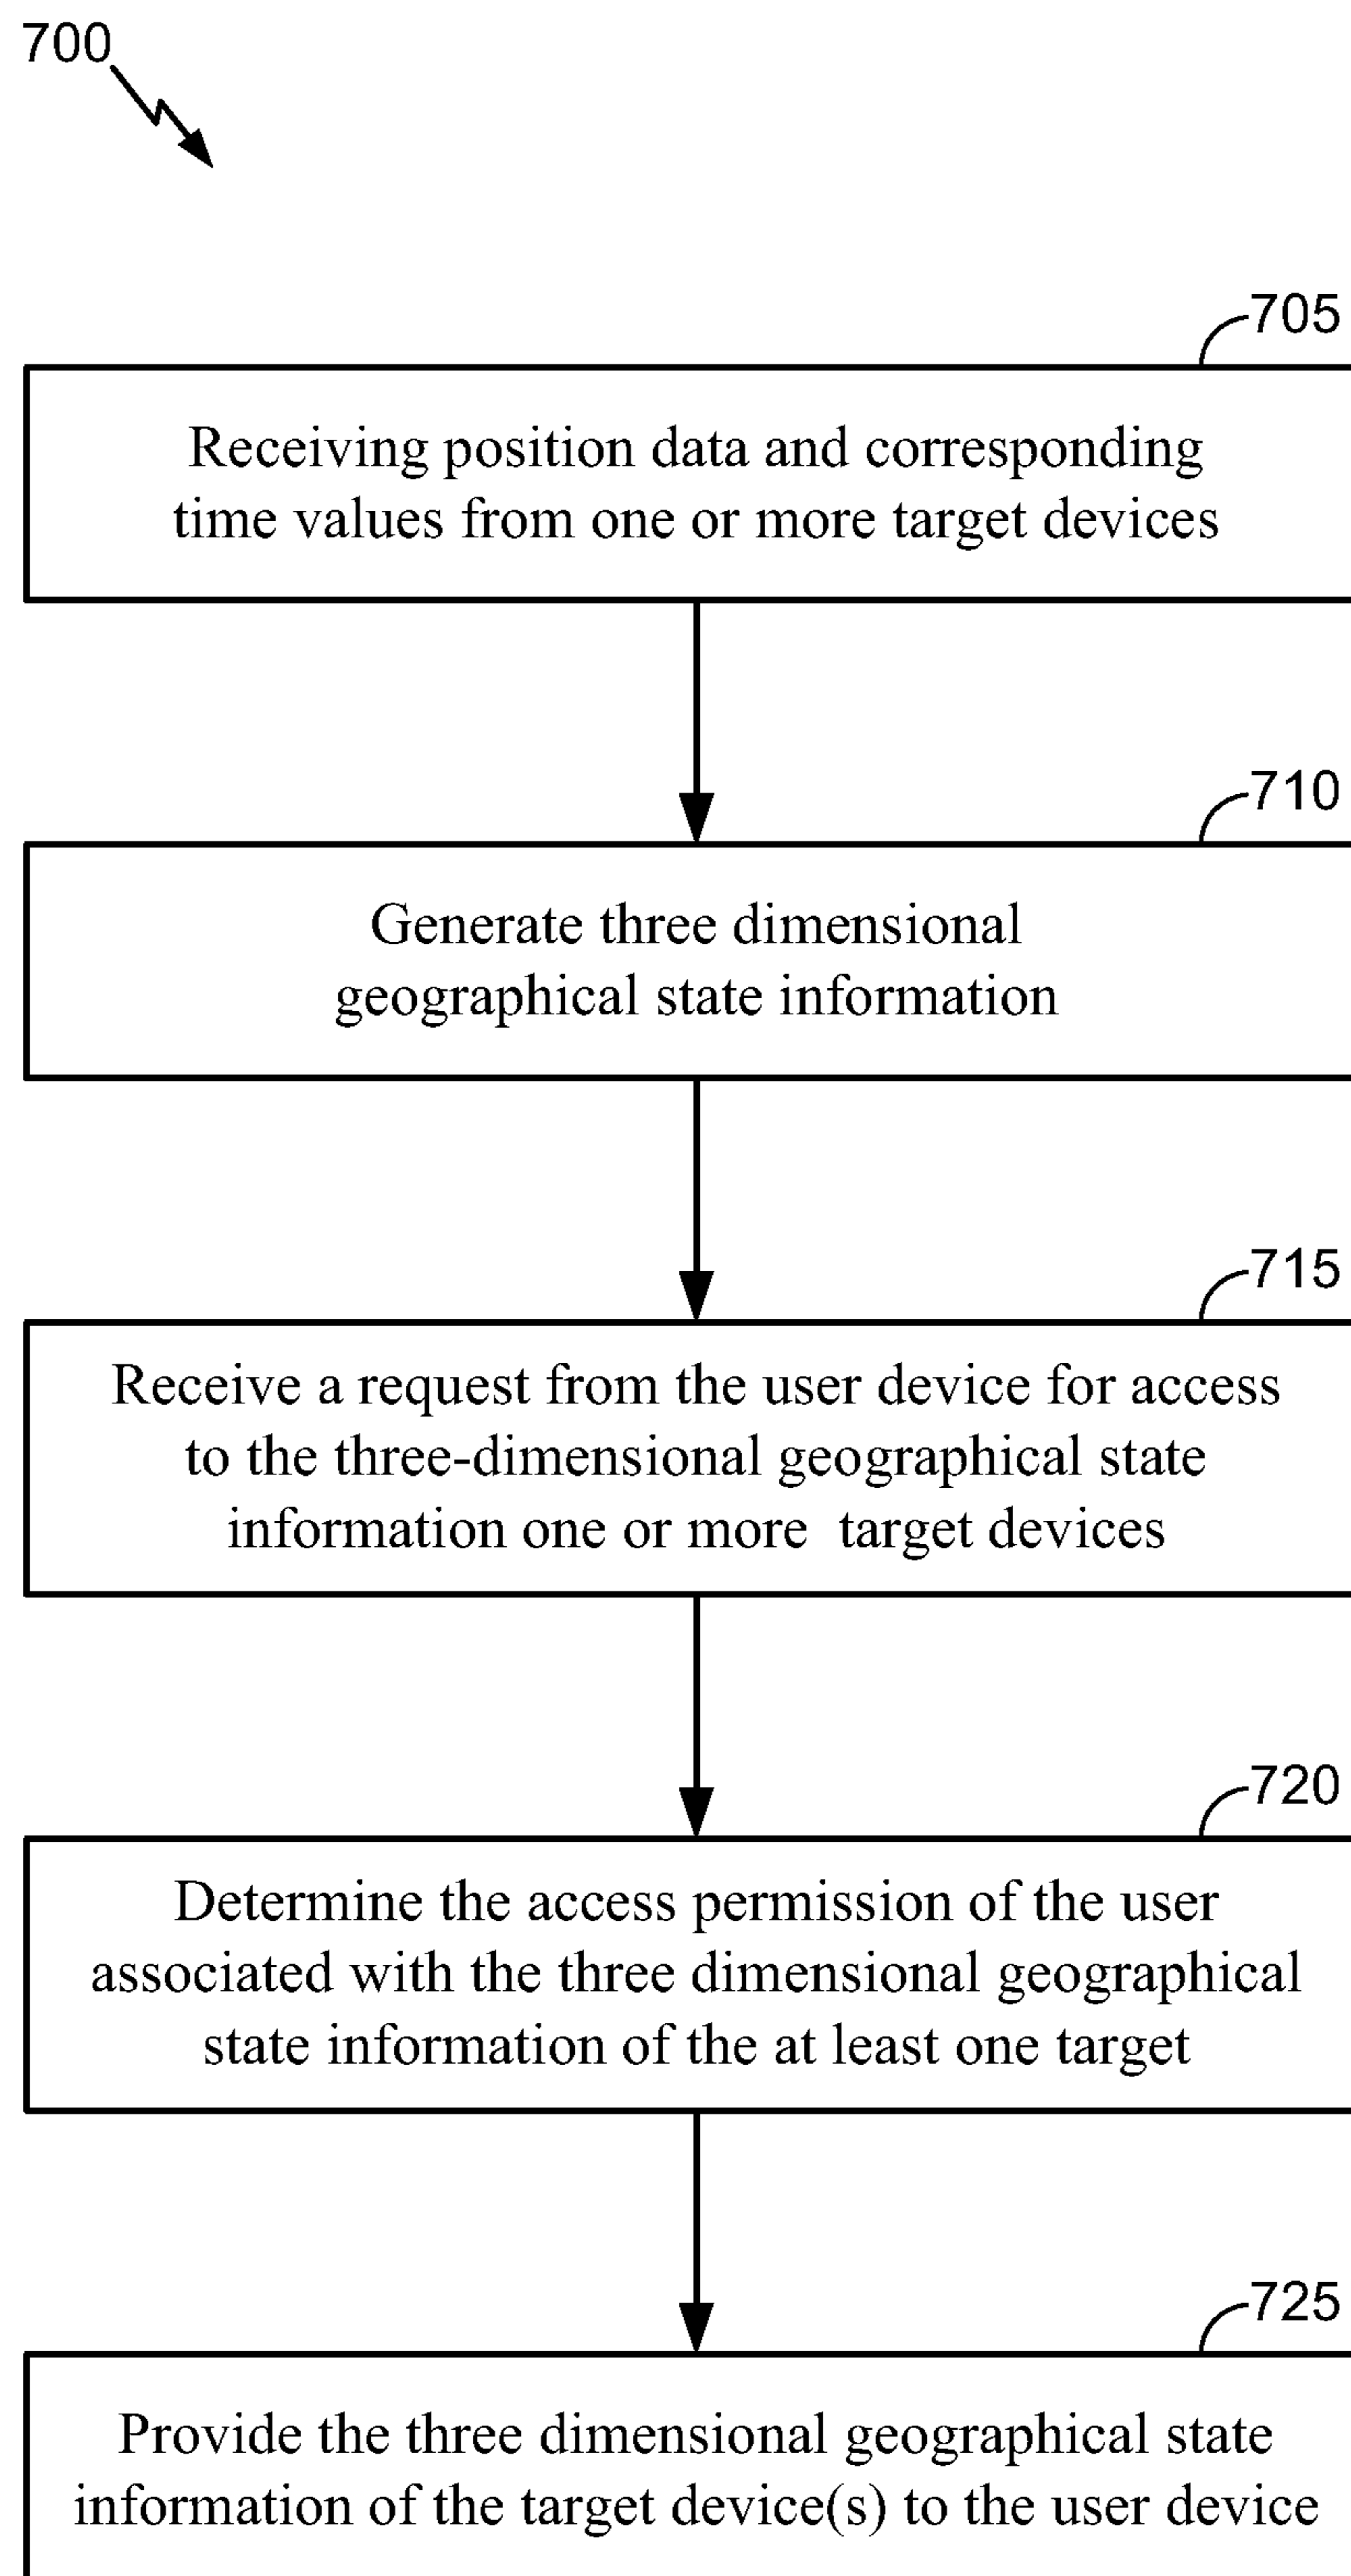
700

705

Receiving position data and corresponding time values from one or more target devices

710

Generate three dimensional geographical state information

715

Receive a request from the user device for access to the three-dimensional geographical state information one or more target devices

720

Determine the access permission of the user associated with the three dimensional geographical state information of the at least one target

725

Provide the three dimensional geographical state information of the target device(s) to the user device